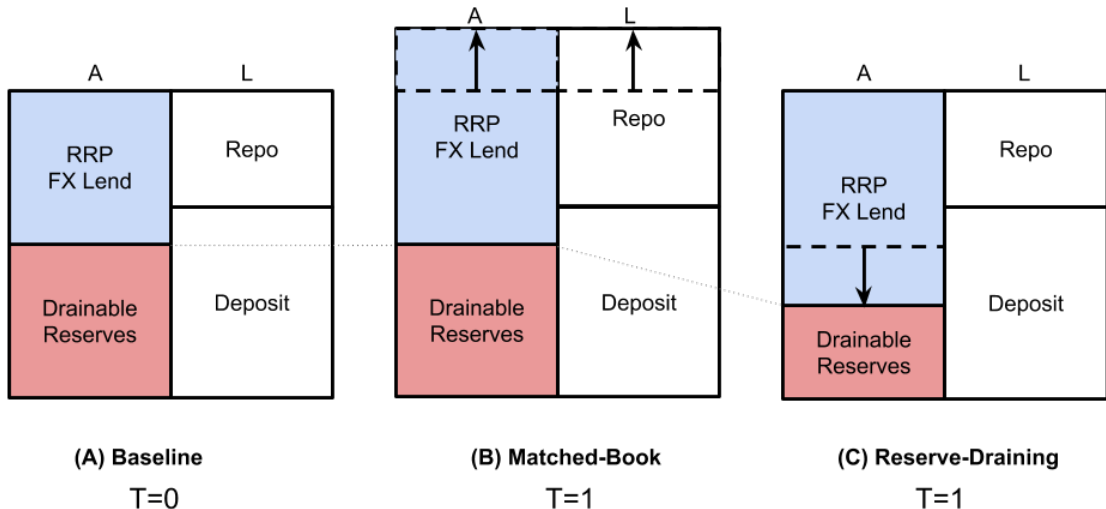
A L
RRP FX Lend
Repo
Drainable Reserves
Deposit

(A) Baseline
T=0

A L
RRP FX Lend
Repo
Drainable Reserves
Deposit

(B) Matched-Book
T=1

A L
RRP FX Lend
Repo
Drainable Reserves
Deposit

(C) Reserve-Draining
T=1